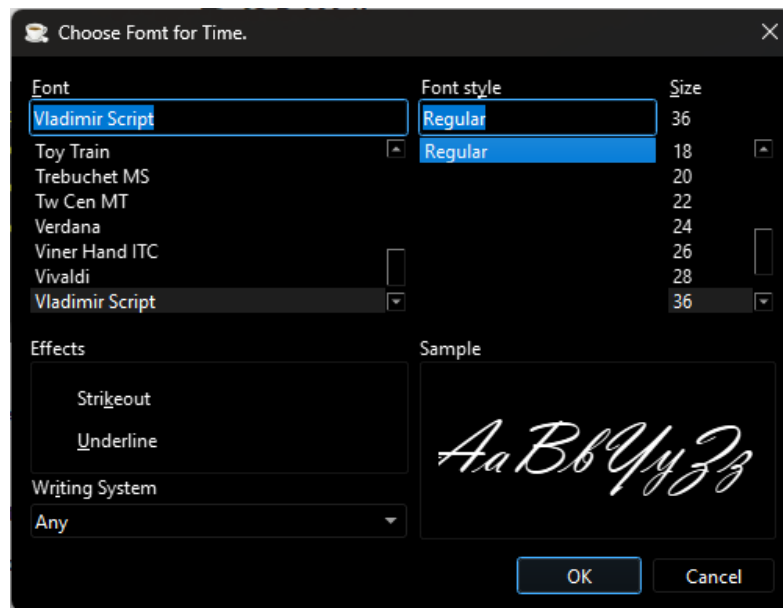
Choose Fomt for Time.

Font
Vladimir Script
Toy Train
Trebuchet MS
Tw Cen MT
Verdana
Viner Hand ITC
Vivaldi
Vladimir Script

Font style
Regular
Regular

Size
36
18
20
22
24
26
28
36

Effects
Strikeout
Underline

Writing System
Any

Sample
AaBbYyZz

OK
Cancel